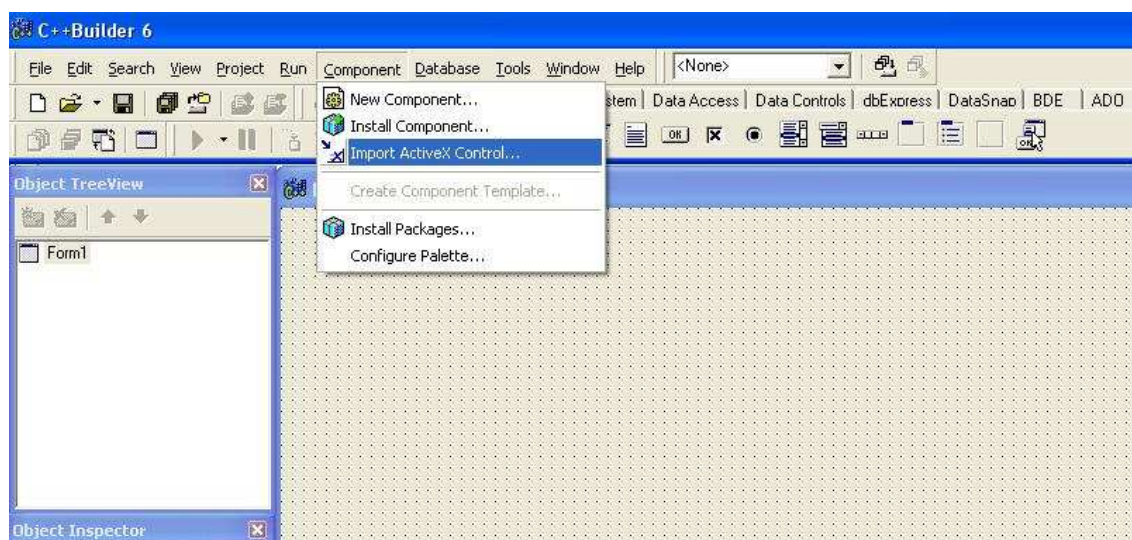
C++Builder 6

File Edit Search View Project Run Component Database Tools Window Help <None>

New Component...
Install Component...
Import ActiveX Control...
Create Component Template...
Install Packages...
Configure Palette...

stem | Data Access | Data Controls | dbExpress | DataSnap | BDE | ADO

OK

Object TreeView

Form1

Object Inspector